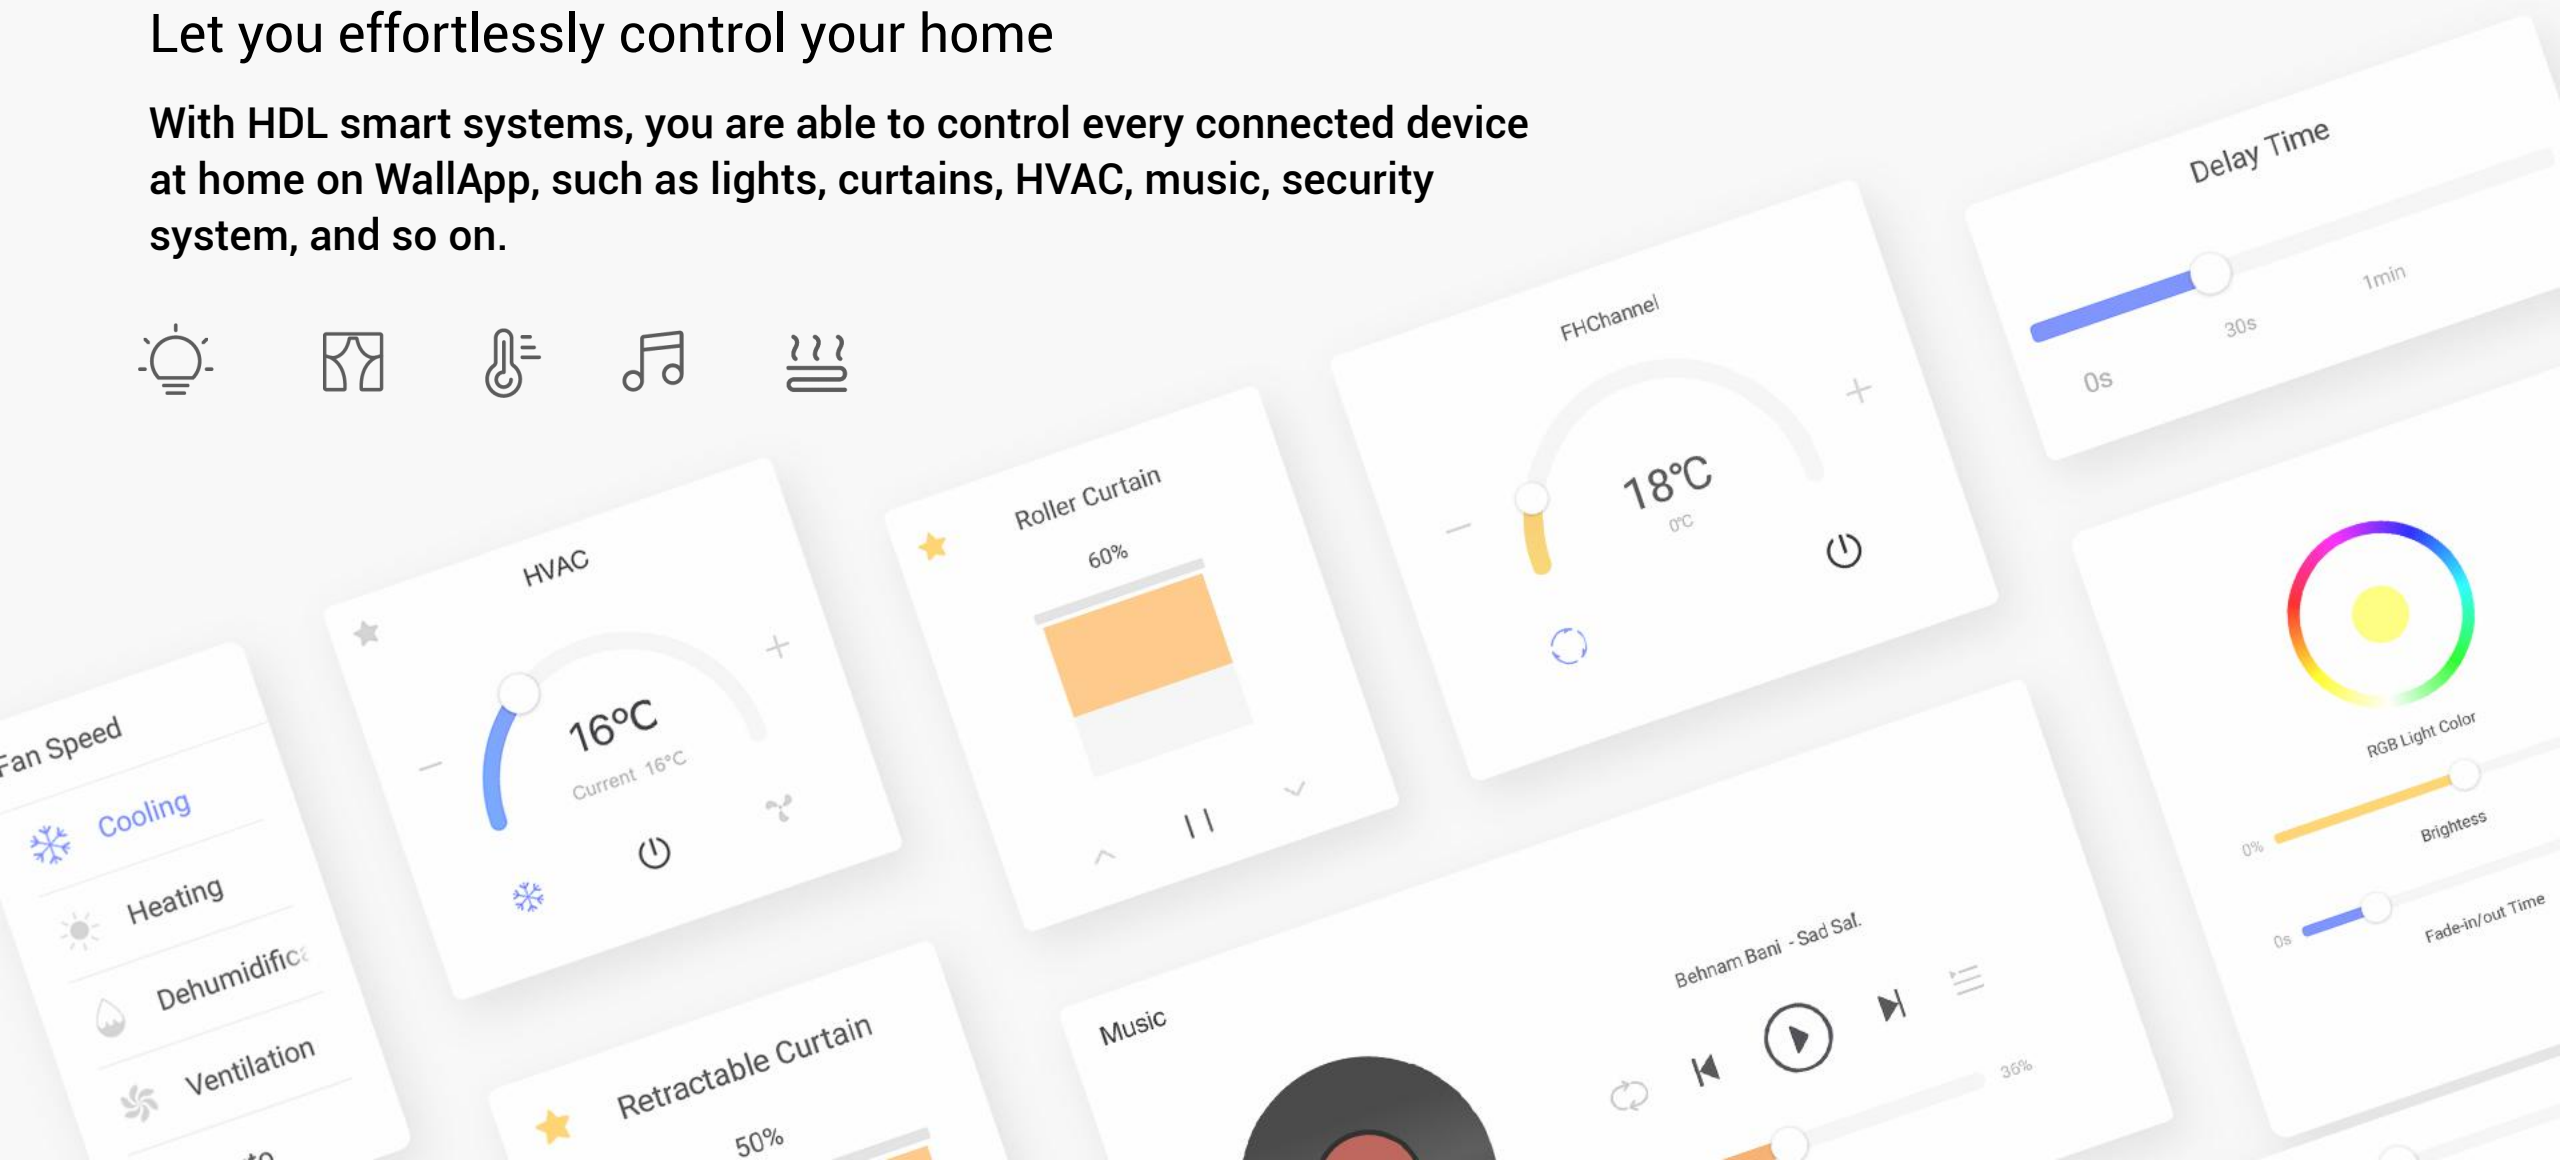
Let you effortlessly control your home

With HDL smart systems, you are able to control every connected device at home on WallApp, such as lights, curtains, HVAC, music, security system, and so on.

Delay Time
0s
30s
1min

FHChannel
18°C
0°C

Roller Curtain
60%

HVAC
16°C
Current 16°C

Fan Speed
Cooling
Heating
Dehumidifica
Ventilation

RGB Light Color
0%
Brightess
0s
Fade-in/out Time

Behnam Bani - Sad Sal.
36%

Music

Retractable Curtain
50%